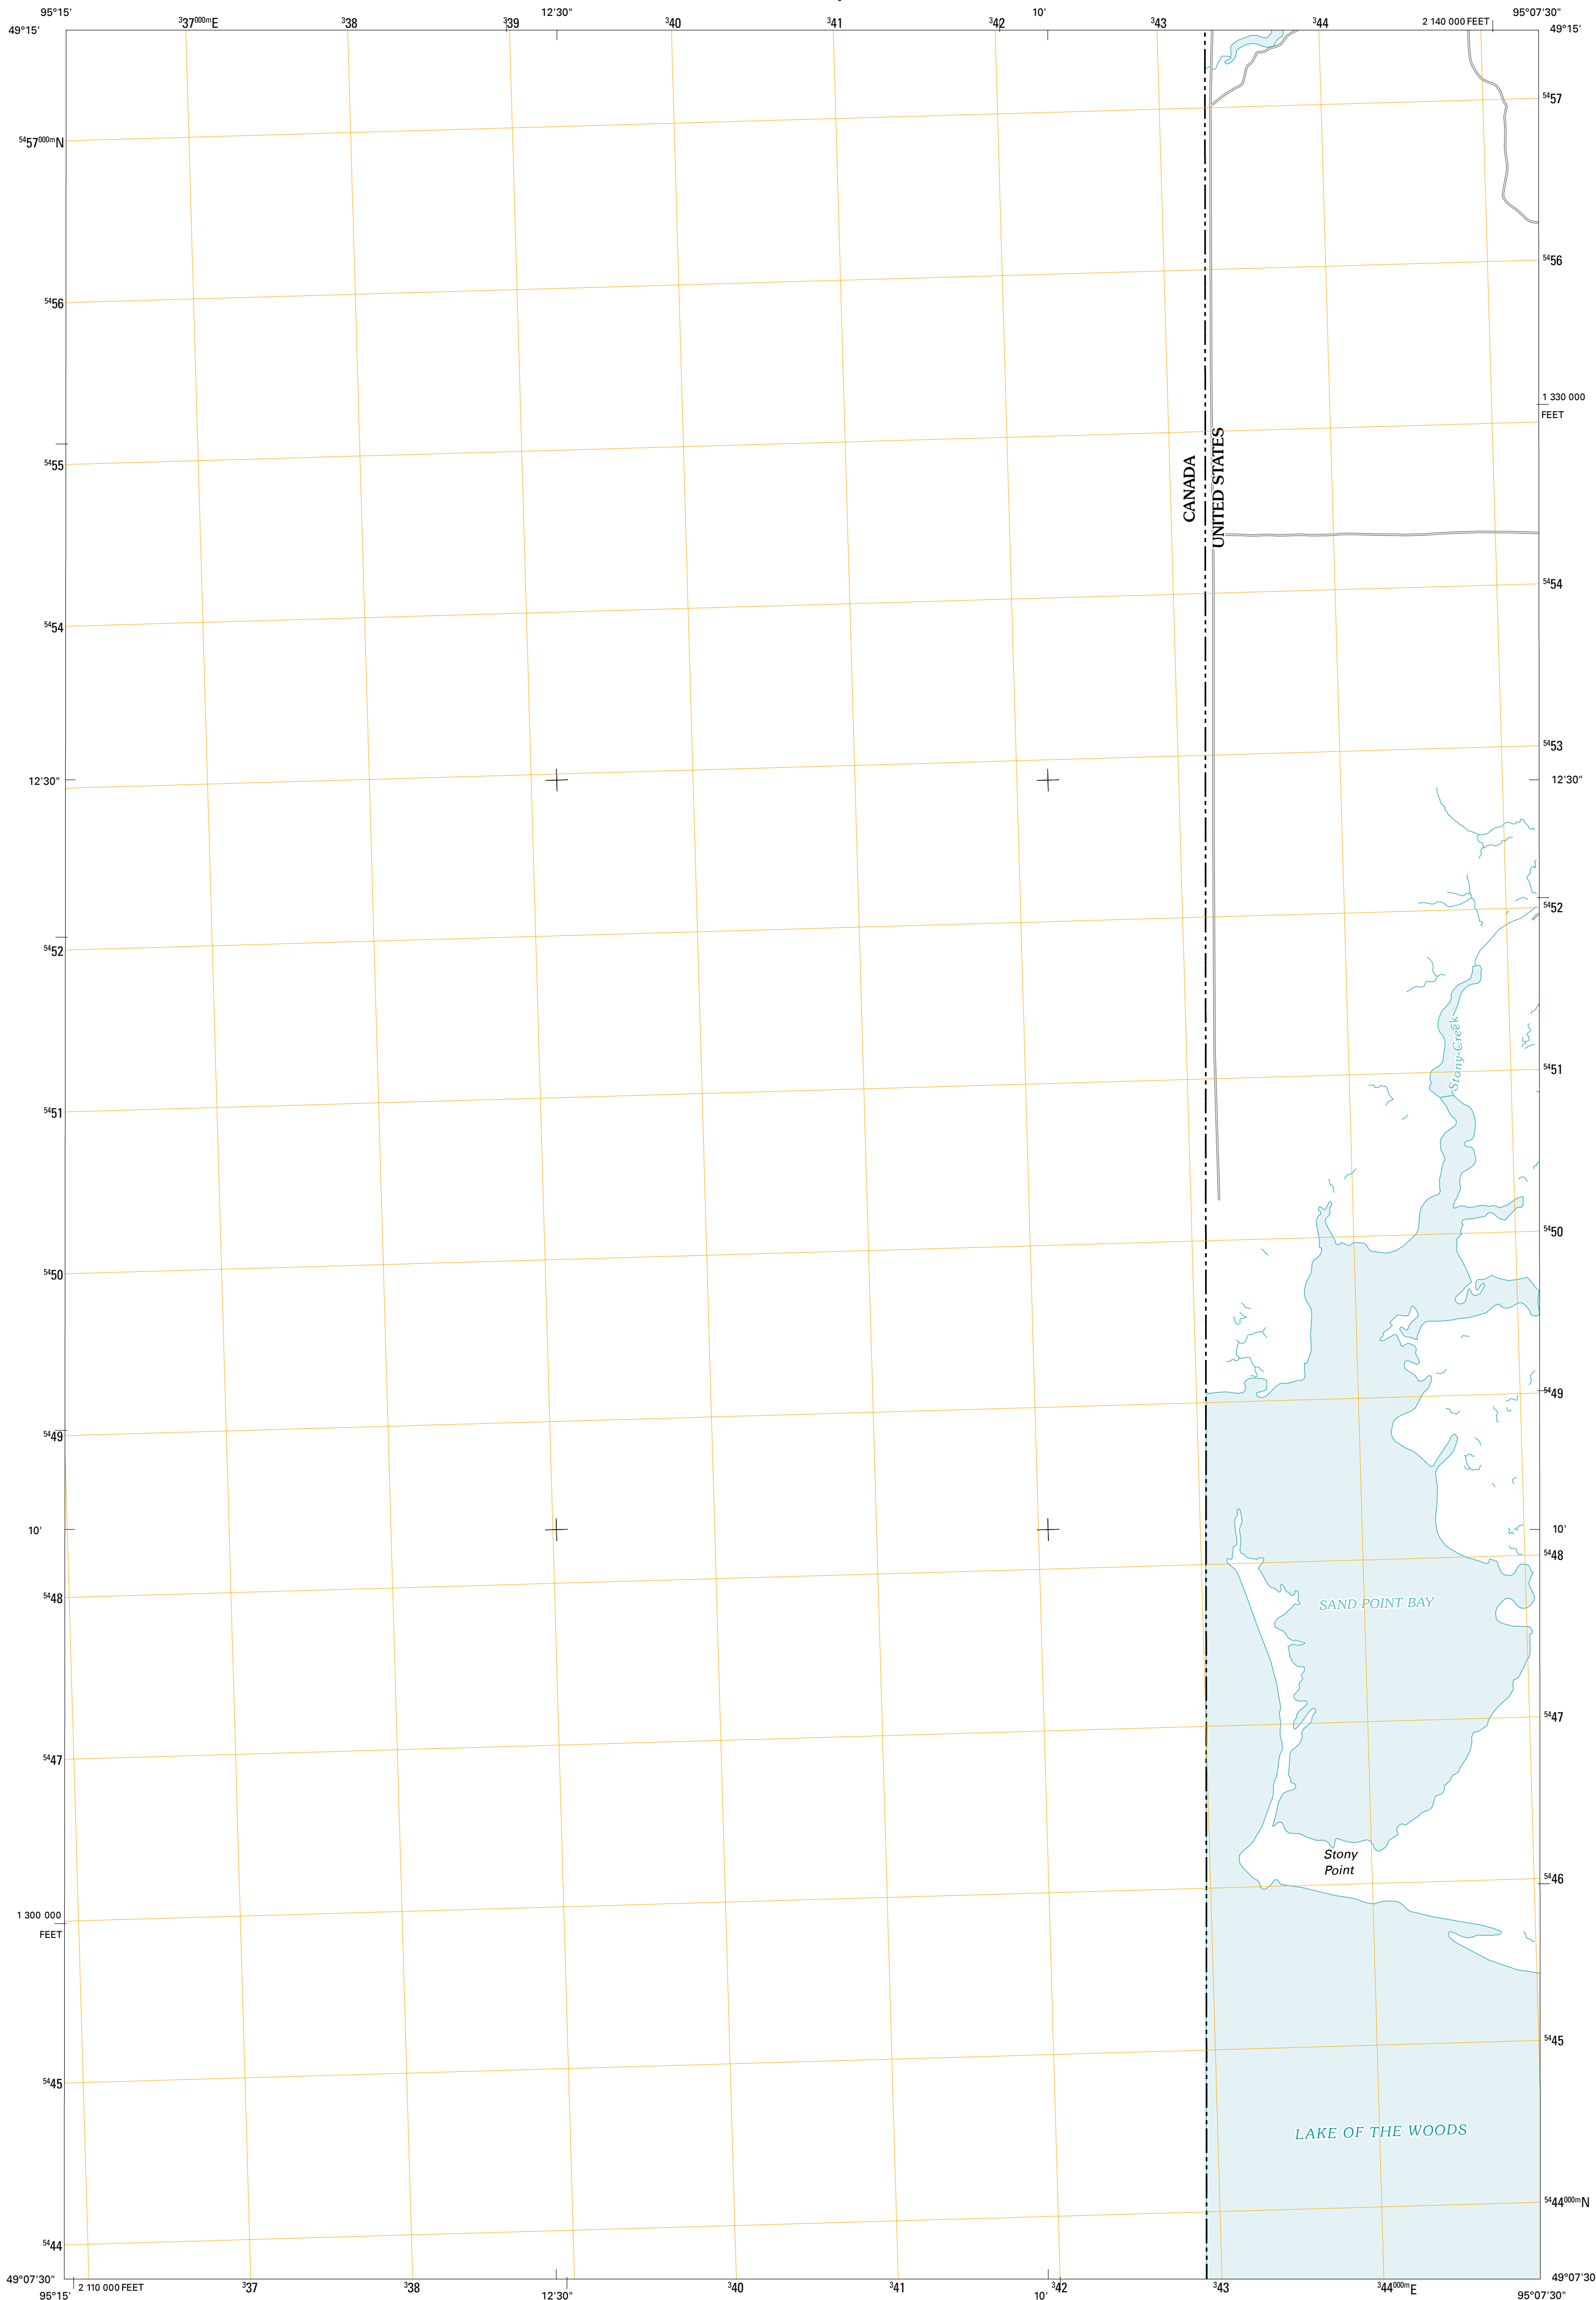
95°15' $^{3}37^{000m}$E $^{3}38$ $^{3}39$ 12'30" $^{3}40$ $^{3}41$ $^{3}42$ 10' $^{3}43$ $^{3}44$ 2 140 000 FEET 95°07'30"

49°15' 49°15'

$^{54}57^{000m}$N $^{54}57$

$^{54}56$ $^{54}56$

1 330 000 FEET

$^{54}55$

CANADA
UNITED STATES

$^{54}54$ $^{54}54$

$^{54}53$

12'30" 12'30"

$^{54}52$ $^{54}52$

Stony Creek

$^{54}51$ $^{54}51$

$^{54}50$ $^{54}50$

$^{54}49$ $^{54}49$

10' 10'

$^{54}48$ $^{54}48$

SAND POINT BAY

$^{54}47$ $^{54}47$

Stony Point

$^{54}46$

1 300 000 FEET

$^{54}45$ $^{54}45$

LAKE OF THE WOODS

$^{54}44^{000m}$N

$^{54}44$

49°07'30" 49°07'30"

95°15' 2 110 000 FEET $^{3}37$ $^{3}38$ 12'30" $^{3}40$ $^{3}41$ 10' $^{3}42$ $^{3}43$ $^{3}44^{000m}$E 95°07'30"